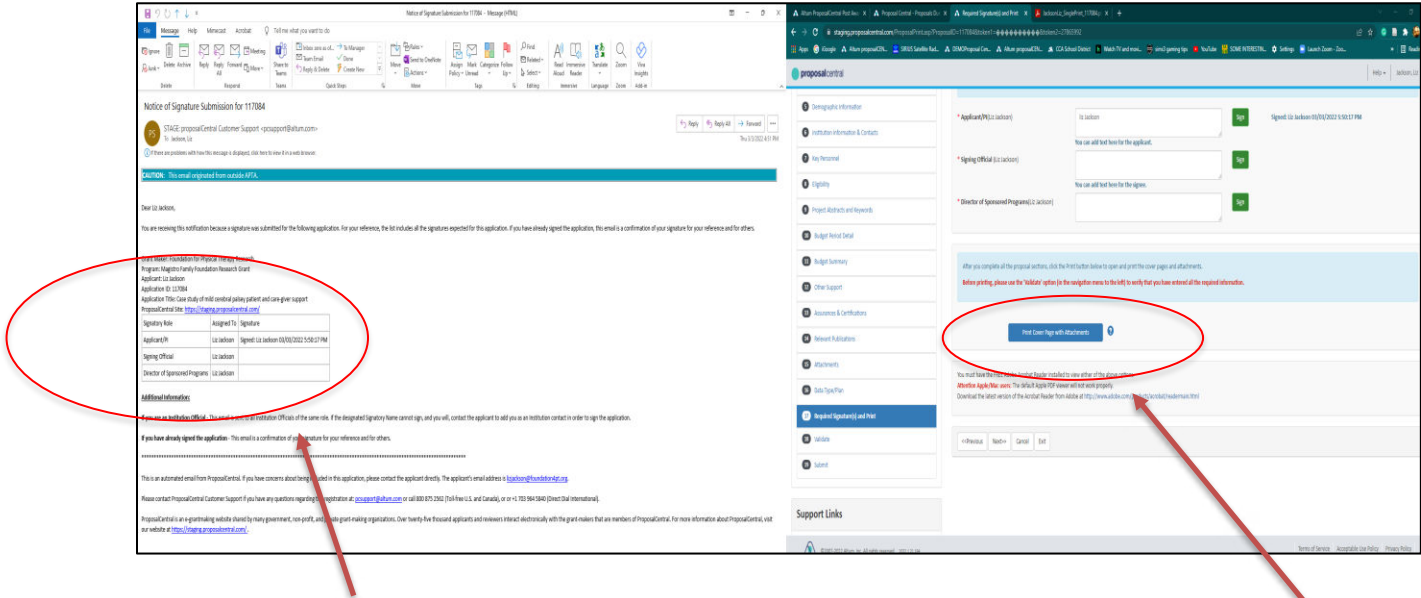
Notice of Signature Submission for 117084 - Message (HTML)

File Message Help Mimecast Acrobat Tell me what you want to do

Notice of Signature Submission for 117084

STAGE: proposalCentral Customer Support <pcsupport@altum.com>
To: Jackson, Liz

Reply Reply All Forward

Thu 3/3/2022 4:51 PM

CAUTION: This email originated from outside APTA.

Dear Liz Jackson,

You are receiving this notification because a signature was submitted for the following application. For your reference, the list includes all the signatures expected for this application. If you have already signed the application, this email is a confirmation of your signature for your reference and for others.

Grant Maker: Foundation for Physical Therapy Research
Program: Magistro Family Foundation Research Grant
Applicant: Liz Jackson
Application ID: 117084
Application Title: Case study of mild cerebral palsey patient and care-giver support
ProposalCentral Site: https://staging.proposalcentral.com/

| Signatory Role | Assigned To | Signature |
|---|---|---|
| Applicant/PI | Liz Jackson | Signed: Liz Jackson 03/03/2022 5:50:17 PM |
| Signing Official | Liz Jackson | |
| Director of Sponsored Programs | Liz Jackson | |

Additional Information:

If you are an Institution Official - This email is sent to all Institution Officials of the same role. If the designated Signatory Name cannot sign, you will, contact the applicant to add you as an institution contact in order to sign the application.

If you have already signed the application - This email is a confirmation of your signature for your reference and for others.

This is an automated email from ProposalCentral. If you have concerns about being included in this application, please contact the applicant directly. The applicant's email address is lizjackson@foundation4pt.org.

Please contact ProposalCentral Customer Support if you have any questions regarding the registration at: pcsupport@altum.com or call 800 875 2562 (Toll-free U.S. and Canada), or +1 703 964 5840 (Direct Dial International).

ProposalCentral is an e-grantmaking website shared by many government, non-profit, and private grant-making organizations. Over twenty-five thousand applicants and reviewers interact electronically with the grant-makers that are members of ProposalCentral. For more information about ProposalCentral, visit our website at https://staging.proposalcentral.com/.

staging.proposalcentral.com/ProposalPrint.asp?ProposalID=117084

proposalcentral

Demographic Information
Institution Information & Contacts
Key Personnel
Eligibility
Project Abstracts and Keywords
Budget Period Detail
Budget Summary
Other Support
Assurances & Certifications
Relevant Publications
Attachments
Data Type/Plan
Required Signature(s) and Print
Validate
Submit

Support Links

* Applicant/PI (Liz Jackson) Liz Jackson Sign Signed: Liz Jackson 03/03/2022 5:50:17 PM
You can add text here for the applicant.
* Signing Official (Liz Jackson) Sign
You can add text here for the signee.
* Director of Sponsored Programs (Liz Jackson) Sign

After you complete all the proposal sections, click the Print button below to open and print the cover pages and attachments.
Before printing, please use the 'Validate' option (in the navigation menu to the left) to verify that you have entered all the required information.

Print Cover Page with Attachments

You must have the free Adobe Acrobat Reader installed to view either of the above options.
Attention Apple/Mac users: The default Apple PDF viewer will not work properly.
Download the latest version of the Acrobat Reader from Adobe at http://www.adobe.com/products/acrobat/readermain.html

<<Previous Next>> Cancel Exit

Terms of Service Acceptable Use Policy Privacy Policy